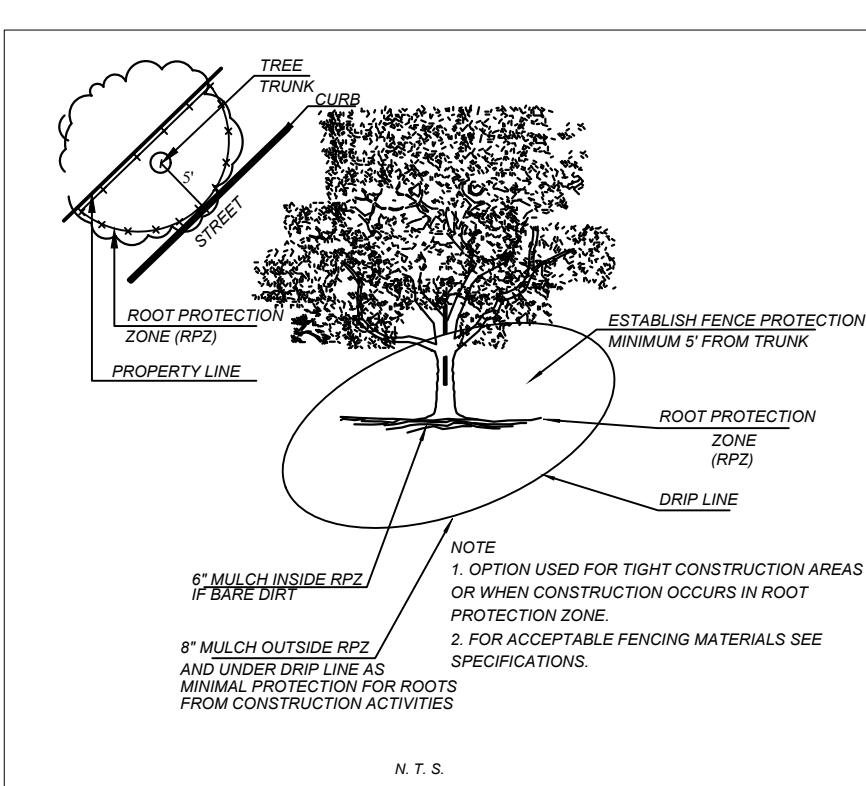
TREE TRUNK

CURB

5'

STREET

ROOT PROTECTION ZONE (RPZ)

PROPERTY LINE

ESTABLISH FENCE PROTECTION MINIMUM 5' FROM TRUNK

ROOT PROTECTION ZONE (RPZ)

DRIP LINE

NOTE
1. OPTION USED FOR TIGHT CONSTRUCTION AREAS OR WHEN CONSTRUCTION OCCURS IN ROOT PROTECTION ZONE.
2. FOR ACCEPTABLE FENCING MATERIALS SEE SPECIFICATIONS.

6" MULCH INSIDE RPZ IF BARE DIRT

8" MULCH OUTSIDE RPZ AND UNDER DRIP LINE AS MINIMAL PROTECTION FOR ROOTS FROM CONSTRUCTION ACTIVITIES

N. T. S.